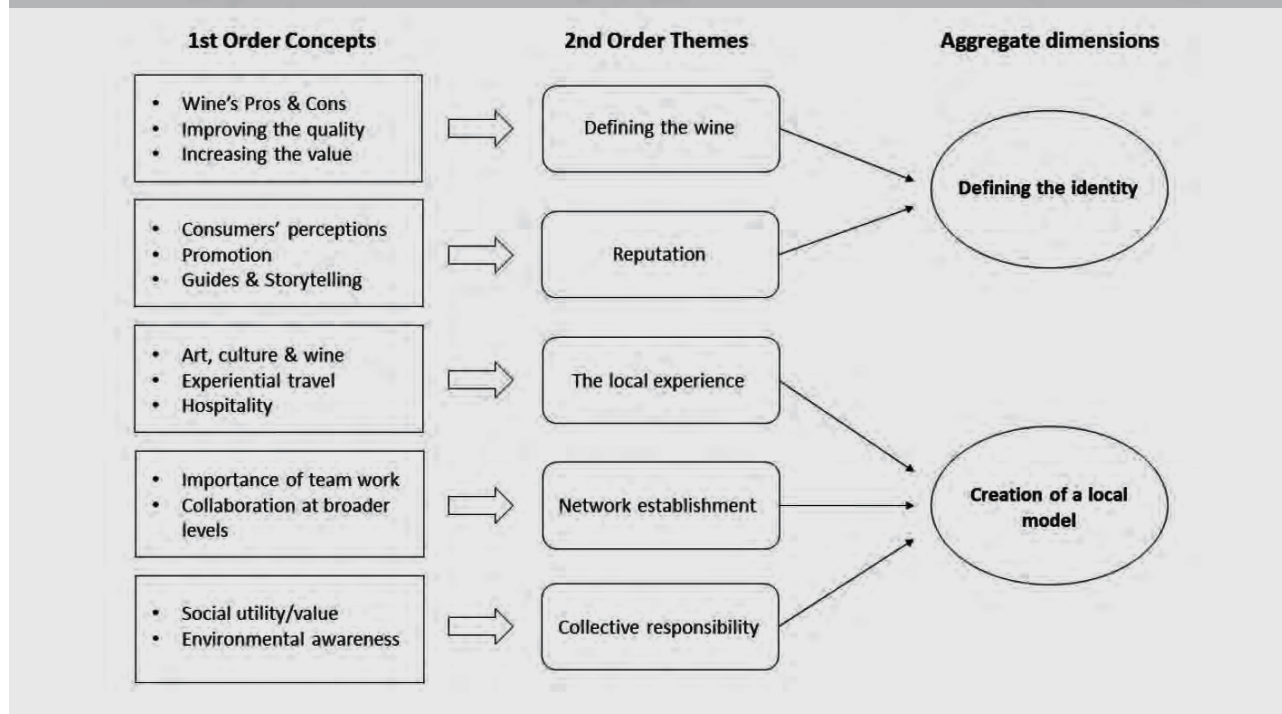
1st Order Concepts

2nd Order Themes

Aggregate dimensions

- Wine's Pros & Cons
- Improving the quality
- Increasing the value

Defining the wine

- Consumers' perceptions
- Promotion
- Guides & Storytelling

Reputation

Defining the identity

- Art, culture & wine
- Experiential travel
- Hospitality

The local experience

- Importance of team work
- Collaboration at broader levels

Network establishment

- Social utility/value
- Environmental awareness

Collective responsibility

Creation of a local model